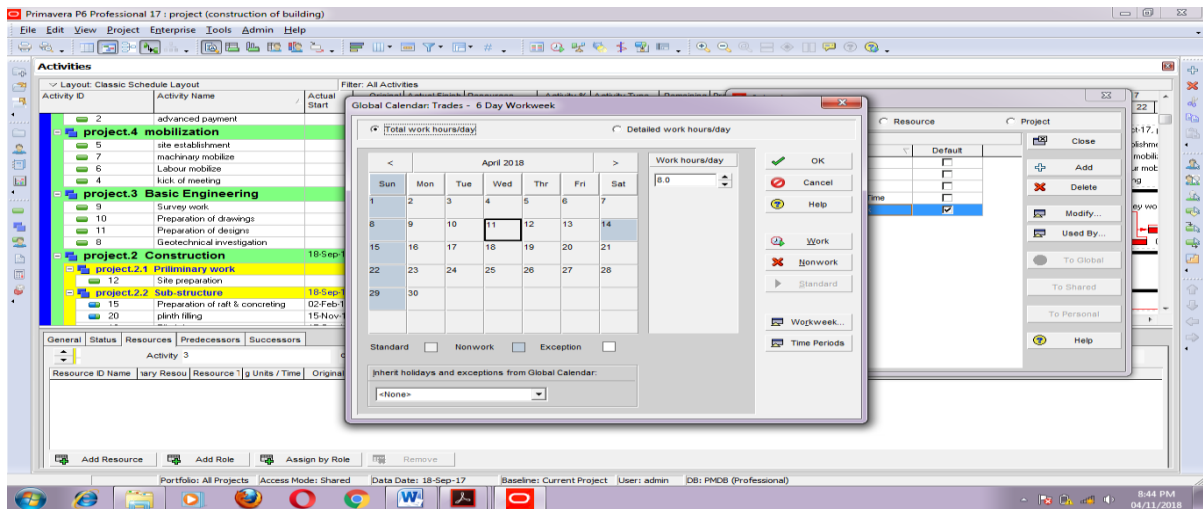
Primavera P6 Professional 17 : project (construction of building)

File Edit View Project Enterprise Tools Admin Help

Activities

Layout: Classic Schedule Layout
Filter: All Activities

| Activity ID | Activity Name | Actual Start |
|---|---|---|
| 2 | advanced payment | |
| project.4 mobilization | | |
| 5 | site establishment | |
| 7 | machinary mobilize | |
| 6 | Labour mobilize | |
| 4 | kick of meeting | |
| project.3 Basic Engineering | | |
| 9 | Survey work | |
| 10 | Preparation of drawings | |
| 11 | Preparation of designs | |
| 8 | Geotechnical investigation | |
| project.2 Construction | | 18-Sep-1 |
| project.2.1 Priliminary work | | |
| 12 | Site preparation | |
| project.2.2 Sub-structure | | 18-Sep-1 |
| 15 | Preparation of raft & concreting | 02-Feb-1 |
| 20 | plinth filling | 15-Nov-1 |

General Status Resources Predecessors Successors

Activity 3

Resource ID Name | ary Resou | Resource | g Units / Time | Origina

Add Resource | Add Role | Assign by Role | Remove

Global Calendar: Trades - 6 Day Workweek

Total work hours/day
Detailed work hours/day

< April 2018 >

| Sun | Mon | Tue | Wed | Thr | Fri | Sat |
|---|---|---|---|---|---|---|
| 1 | 2 | 3 | 4 | 5 | 6 | 7 |
| 8 | 9 | 10 | 11 | 12 | 13 | 14 |
| 15 | 16 | 17 | 18 | 19 | 20 | 21 |
| 22 | 23 | 24 | 25 | 26 | 27 | 28 |
| 29 | 30 | | | | | |

Work hours/day
8.0

OK
Cancel
Help
Work
Nonwork
Standard
Workweek...
Time Periods

Standard Nonwork Exception

Inherit holidays and exceptions from Global Calendar:
<None>

Resource Project
Default
Close
Add
Delete
Modify...
Used By...
To Global
To Shared
To Personal
Help

Portfolio: All Projects | Access Mode: Shared | Data Date: 18-Sep-17 | Baseline: Current Project | User: admin | DB: PMDB (Professional)

8:44 PM
04/11/2018